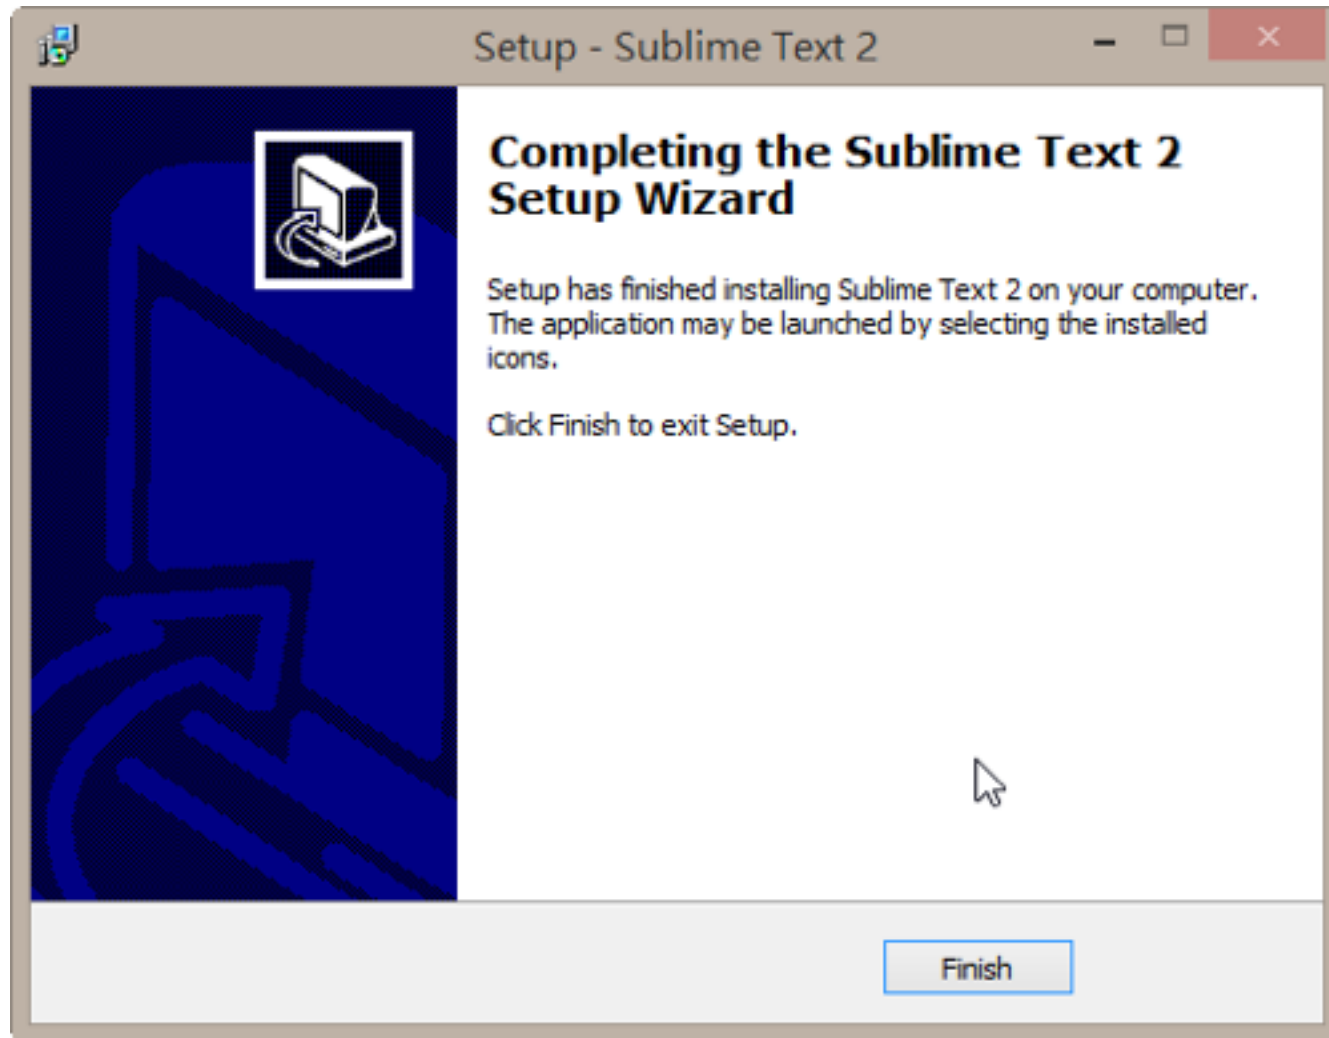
Setup - Sublime Text 2

Completing the Sublime Text 2 Setup Wizard

Setup has finished installing Sublime Text 2 on your computer. The application may be launched by selecting the installed icons.

Click Finish to exit Setup.

Finish